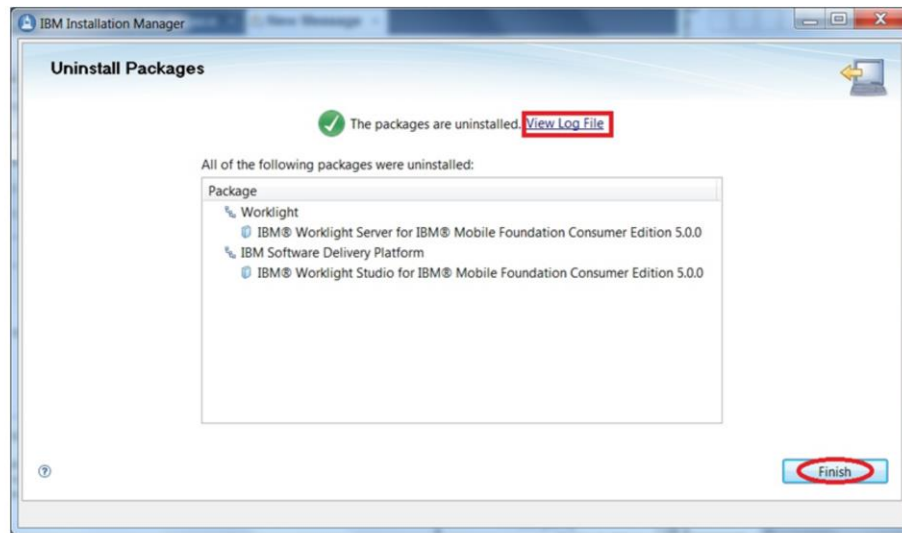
IBM Installation Manager

Uninstall Packages

The packages are uninstalled. View Log File

All of the following packages were uninstalled:

Package
Worklight
IBM® Worklight Server for IBM® Mobile Foundation Consumer Edition 5.0.0
IBM Software Delivery Platform
IBM® Worklight Studio for IBM® Mobile Foundation Consumer Edition 5.0.0

?

Finish